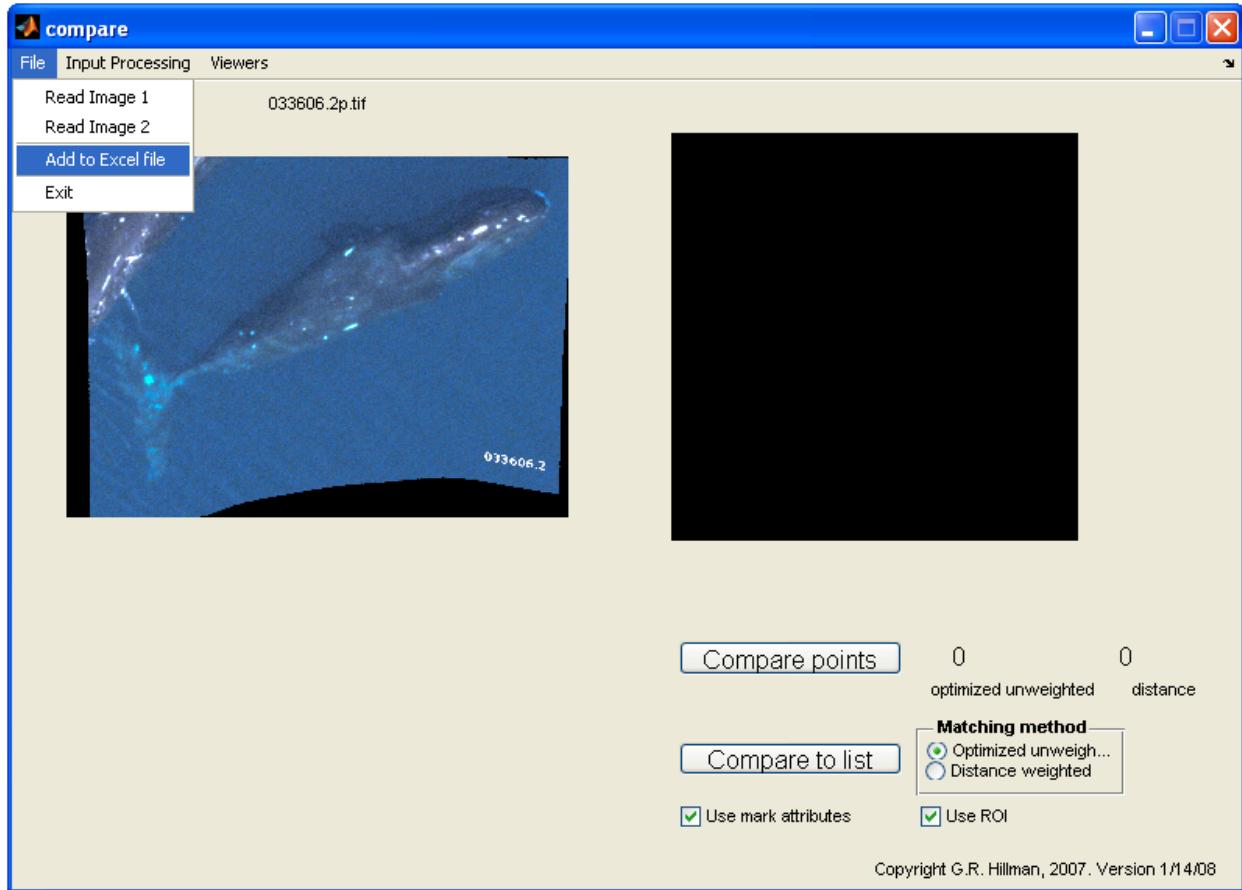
compare

File Input Processing Viewers

Read Image 1
Read Image 2
Add to Excel file
Exit

033606.2p.tif

033606.2

Compare points 0 0
optimized unweighted distance

Matching method
Optimized unweigh...
Distance weighted

Compare to list

Use mark attributes
Use ROI

Copyright G.R. Hillman, 2007. Version 1/14/08